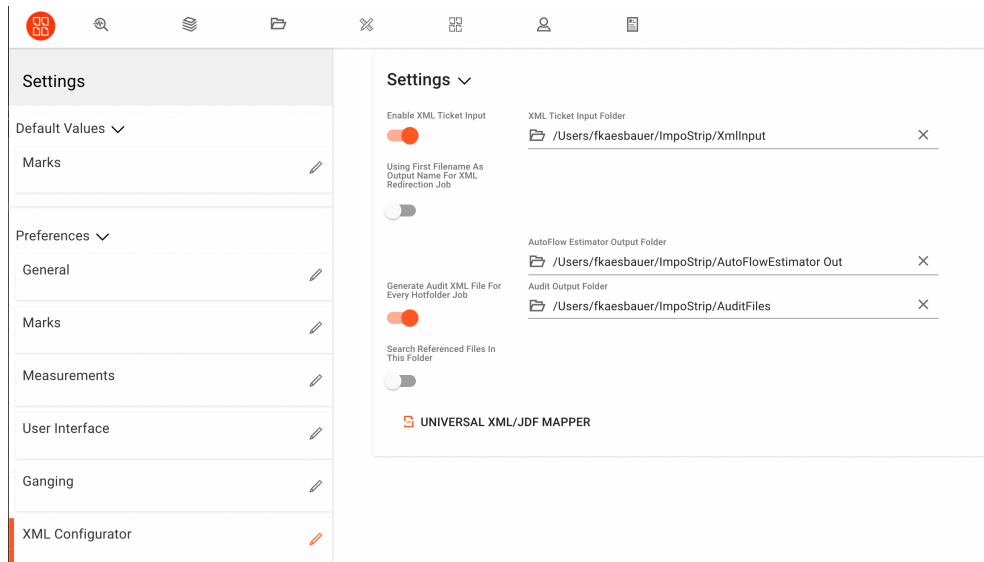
Settings

Default Values

Marks

Preferences

General

Marks

Measurements

User Interface

Ganging

XML Configurator

Settings

Enable XML Ticket Input

XML Ticket Input Folder

/Users/fkaesbauer/ImpoStrip/XmlInput

Using First Filename As Output Name For XML Redirection Job

AutoFlow Estimator Output Folder

/Users/fkaesbauer/ImpoStrip/AutoFlowEstimator Out

Generate Audit XML File For Every Hotfolder Job

Audit Output Folder

/Users/fkaesbauer/ImpoStrip/AuditFiles

Search Referenced Files In This Folder

UNIVERSAL XML/JDF MAPPER